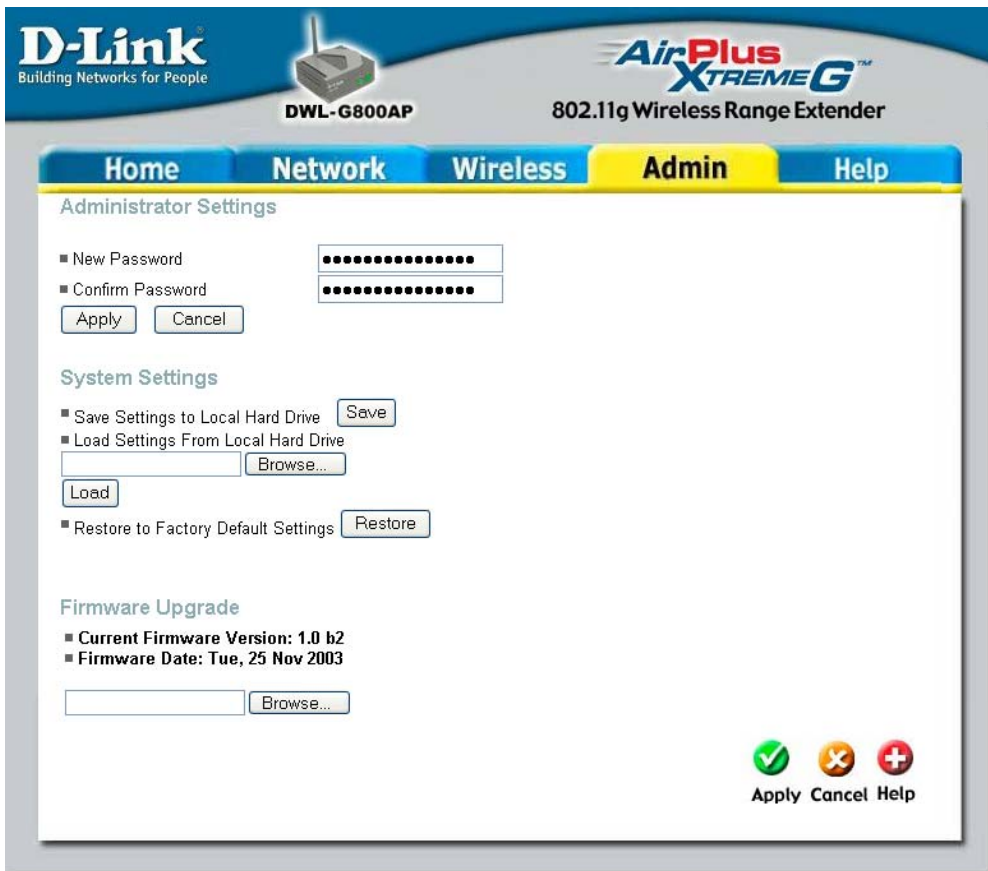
D-Link
Building Networks for People

DWL-G800AP

AirPlus XtremeG™
802.11g Wireless Range Extender

Home Network Wireless Admin Help

Administrator Settings

New Password ••••••••••••••••
Confirm Password ••••••••••••••••
Apply Cancel

System Settings

Save Settings to Local Hard Drive Save
Load Settings From Local Hard Drive
Browse...
Load
Restore to Factory Default Settings Restore

Firmware Upgrade

Current Firmware Version: 1.0 b2
Firmware Date: Tue, 25 Nov 2003

Browse...

Apply Cancel Help